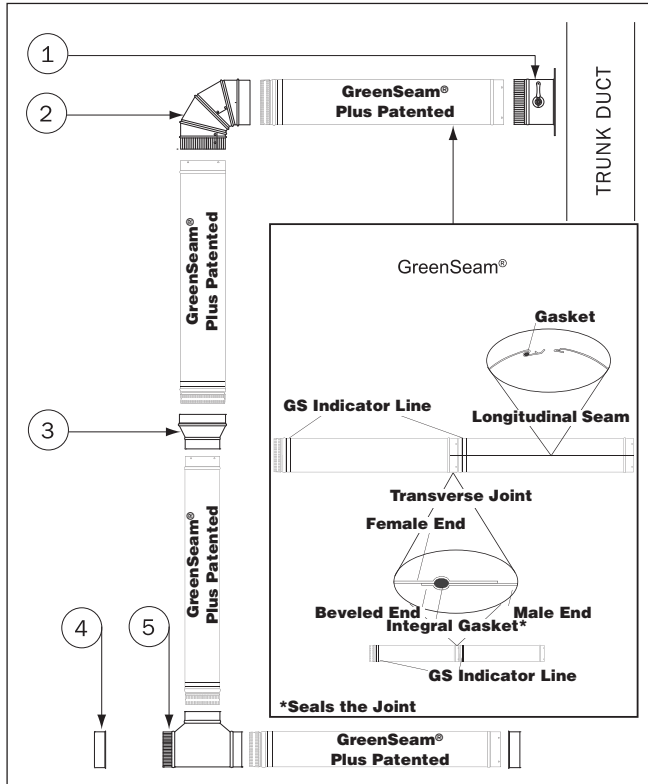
1

2

GreenSeam®
Plus Patented

TRUNK DUCT

GreenSeam®
Plus Patented

GreenSeam®

Gasket

GS Indicator Line

Longitudinal Seam

3

Transverse Joint

Female End

GreenSeam®
Plus Patented

Beveled End

Male End

Integral Gasket*

GS Indicator Line

4

5

*Seals the Joint

GreenSeam®
Plus Patented